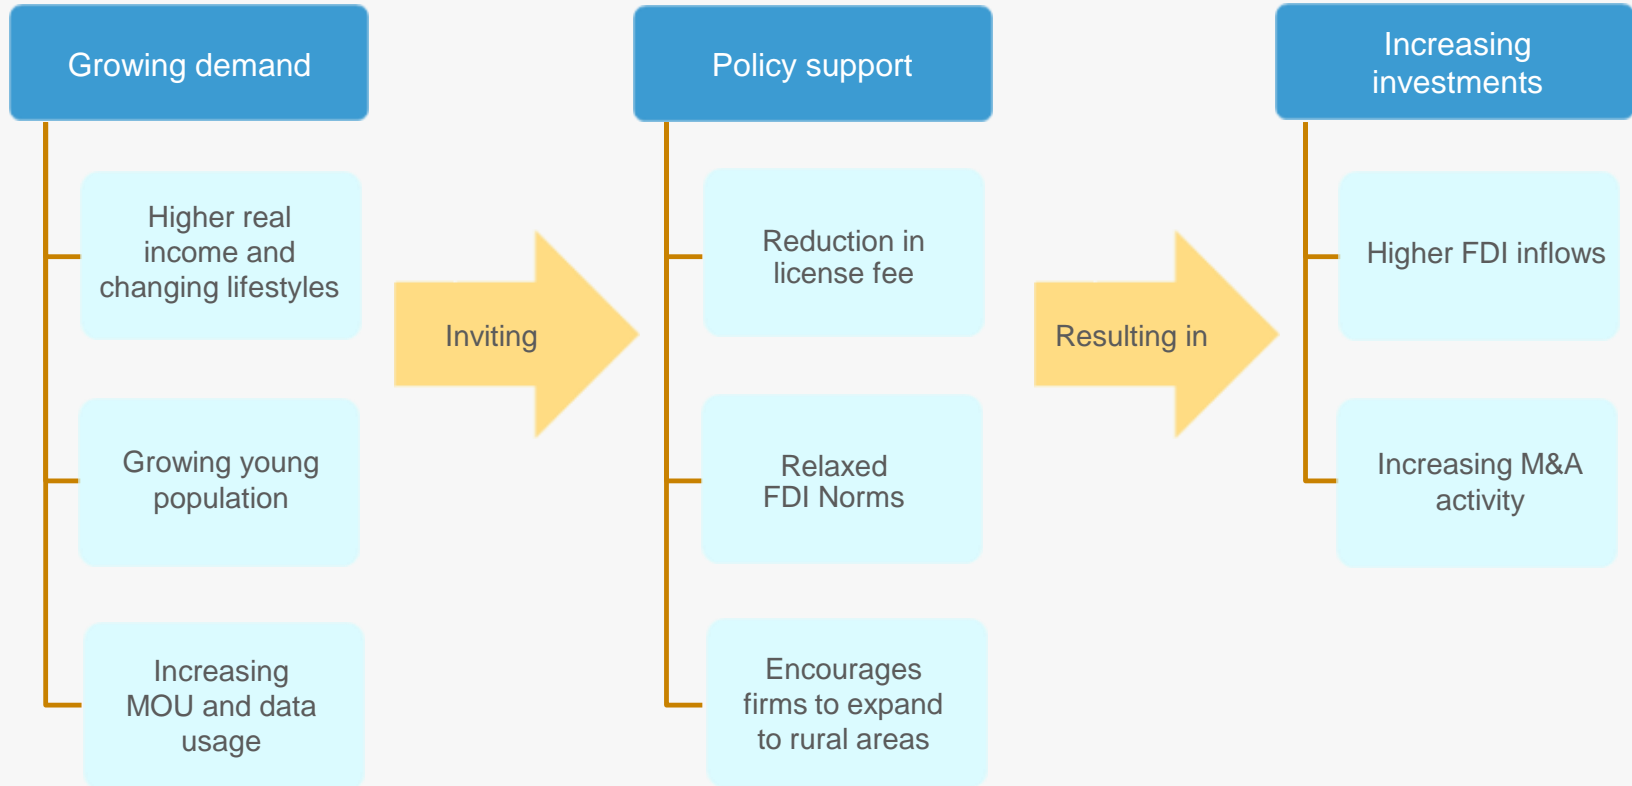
Growing demand

Higher real income and changing lifestyles

Growing young population

Increasing MOU and data usage

Inviting

Policy support

Reduction in license fee

Relaxed FDI Norms

Encourages firms to expand to rural areas

Resulting in

Increasing investments

Higher FDI inflows

Increasing M&A activity